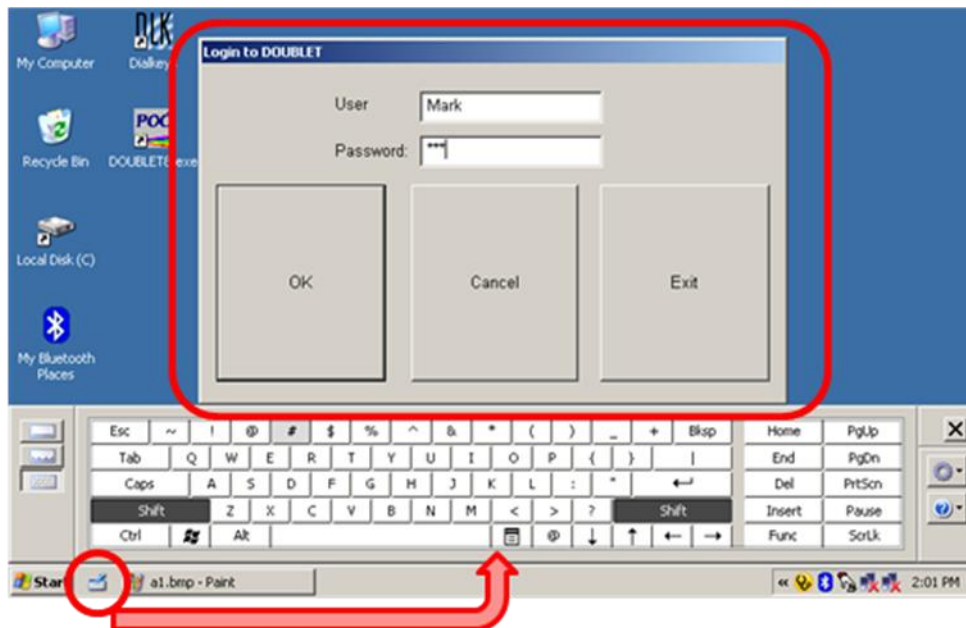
My Computer

Dialkey

Recycle Bin

DOUBLET.exe

Local Disk (C)

My Bluetooth Places

Login to DOUBLET

User Mark

Password: ***

OK

Cancel

Exit

| Esc | ~ | ! | @ | # | $ | % | ^ | & | * | ( | ) | _ | + | Bksp | Home | PgUp |
|---|---|---|---|---|---|---|---|---|---|---|---|---|---|---|---|---|
| Tab | Q | W | E | R | T | Y | U | I | O | P | { | } | \| | | End | PgDn |
| Caps | A | S | D | F | G | H | J | K | L | : | " | ↵ | | | Del | PrtScn |
| Shift | Z | X | C | V | B | N | M | < | > | ? | Shift | | | | Insert | Pause |
| Ctrl | | Alt | | | | | | | | @ | ↓ | ↑ | ← | → | Func | ScrLk |

Start

a1.bmp - Paint

2:01 PM